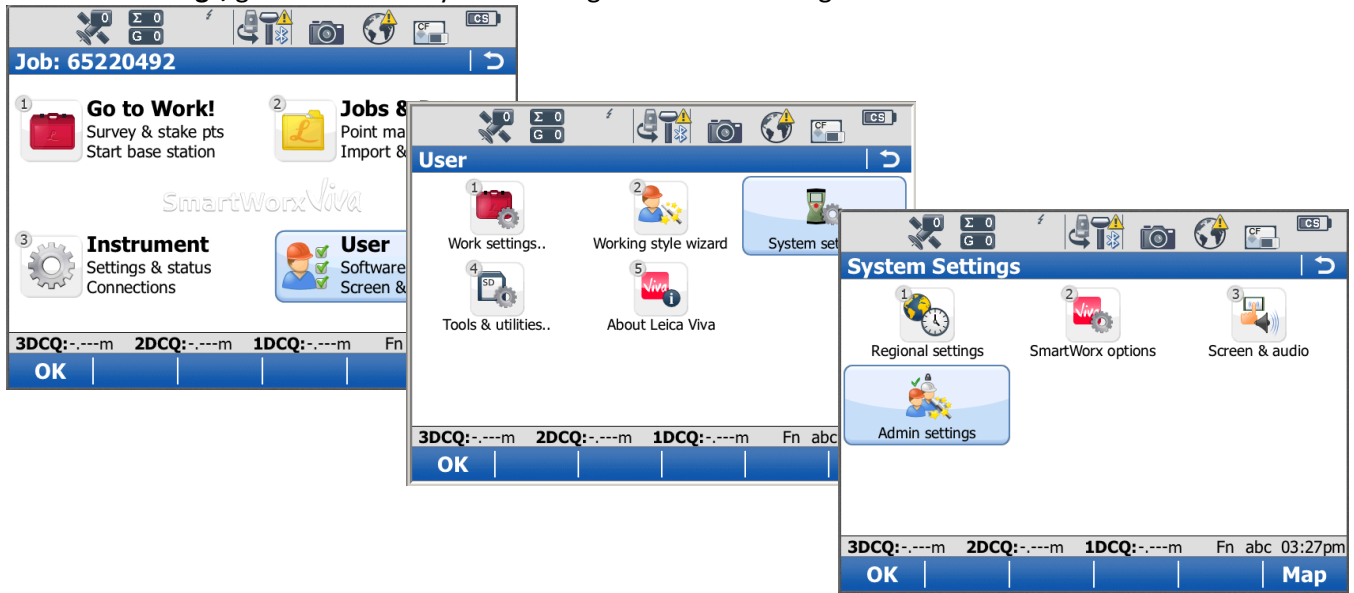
0 Σ 0 G 0 CF CS

Job: 65220492

1 Go to Work! Survey & stake pts Start base station

2 Jobs & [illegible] Point ma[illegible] Import &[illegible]

SmartWorx Viva

3 Instrument Settings & status Connections

User Software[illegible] Screen &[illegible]

3DCQ:-.---m 2DCQ:-.---m 1DCQ:-.---m Fn

OK

0 Σ 0 G 0 CF CS

User

1 Work settings..

2 Working style wizard

System set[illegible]

4 SD Tools & utilities..

5 Viva About Leica Viva

3DCQ:-.---m 2DCQ:-.---m 1DCQ:-.---m Fn abc

OK

0 Σ 0 G 0 CF CS

System Settings

1 Regional settings

2 Viva SmartWorx options

3 Screen & audio

Admin settings

3DCQ:-.---m 2DCQ:-.---m 1DCQ:-.---m Fn abc 03:27pm

OK Map